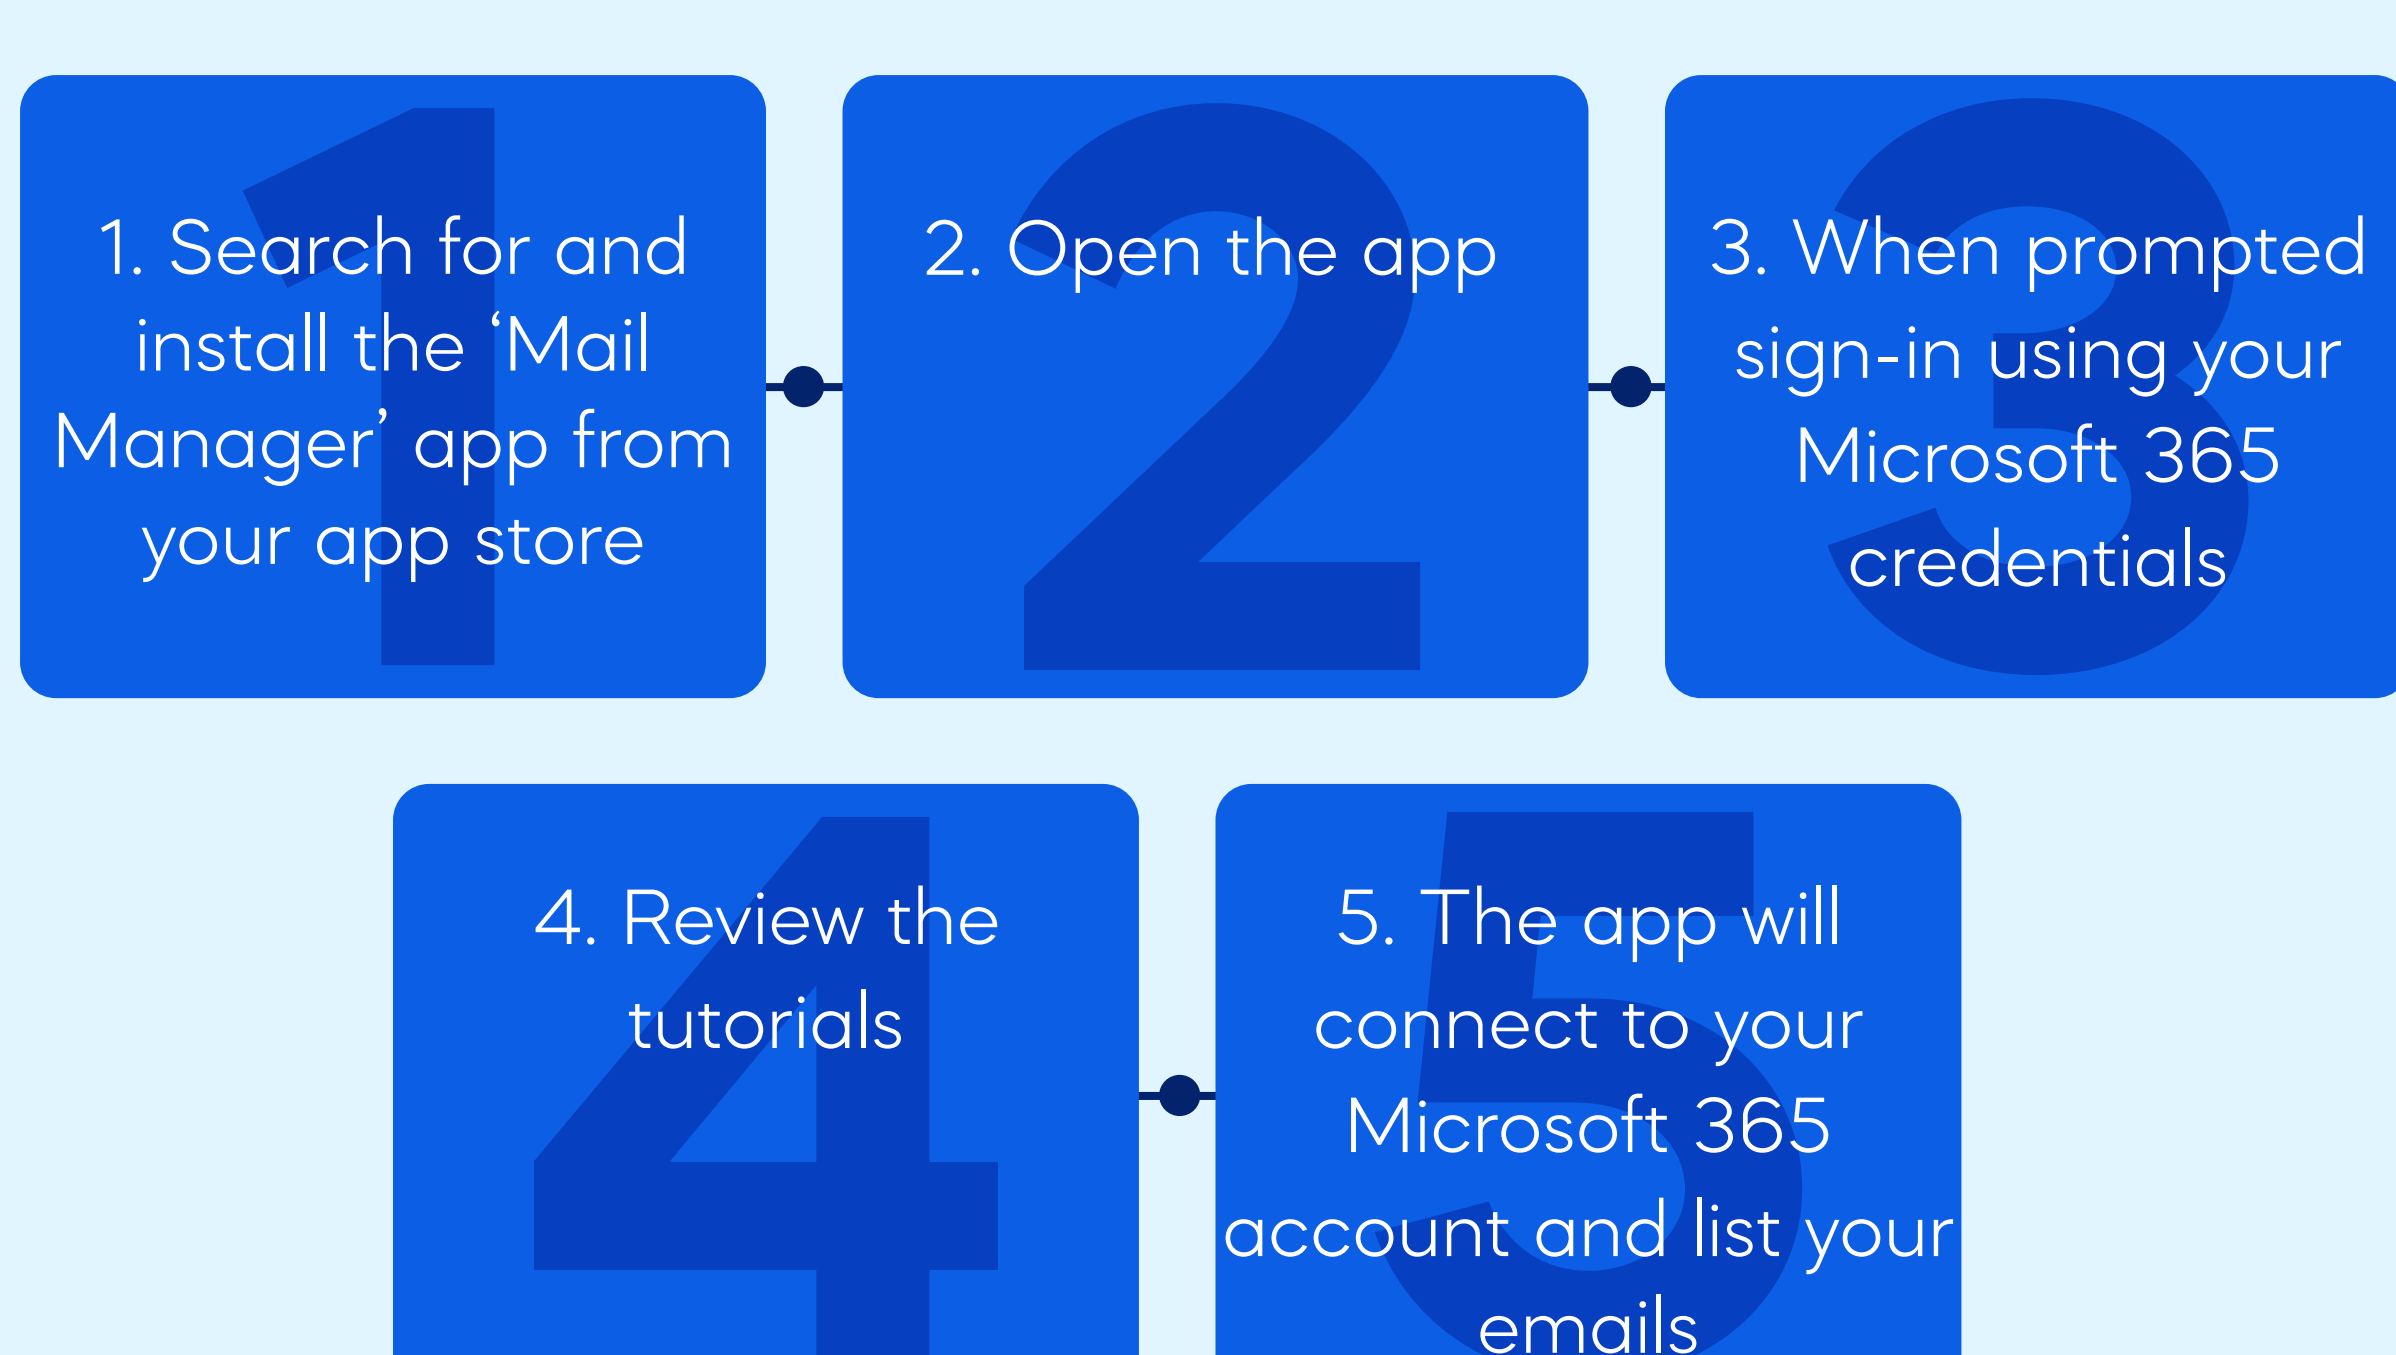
1. Search for and install the ‘Mail Manager’ app from your app store

2. Open the app

3. When prompted sign-in using your Microsoft 365 credentials

4. Review the tutorials

5. The app will connect to your Microsoft 365 account and list your emails